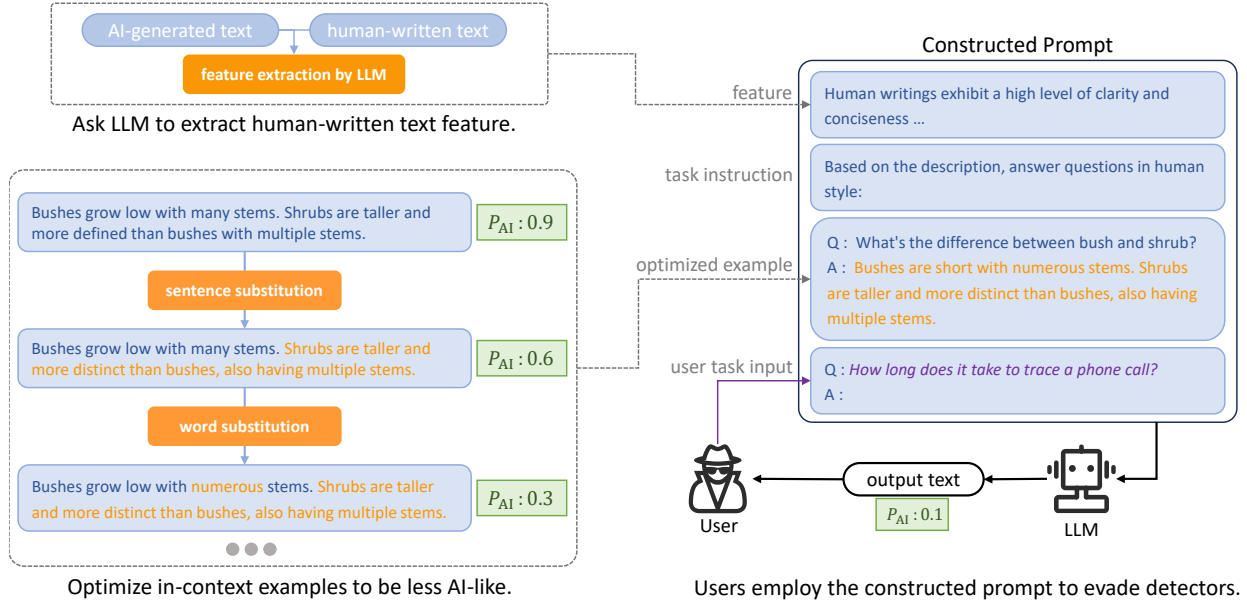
AI-generated text

human-written text

feature extraction by LLM

Ask LLM to extract human-written text feature.

Bushes grow low with many stems. Shrubs are taller and more defined than bushes with multiple stems.

$P_{\text{AI}}: 0.9$

sentence substitution

Bushes grow low with many stems. Shrubs are taller and more distinct than bushes, also having multiple stems.

$P_{\text{AI}}: 0.6$

word substitution

Bushes grow low with numerous stems. Shrubs are taller and more distinct than bushes, also having multiple stems.

$P_{\text{AI}}: 0.3$

Optimize in-context examples to be less AI-like.

Constructed Prompt

feature

Human writings exhibit a high level of clarity and conciseness ...

task instruction

Based on the description, answer questions in human style:

optimized example

Q : What's the difference between bush and shrub?
A : Bushes are short with numerous stems. Shrubs are taller and more distinct than bushes, also having multiple stems.

user task input

Q : How long does it take to trace a phone call?
A :

output text

$P_{\text{AI}}: 0.1$

User

LLM

Users employ the constructed prompt to evade detectors.